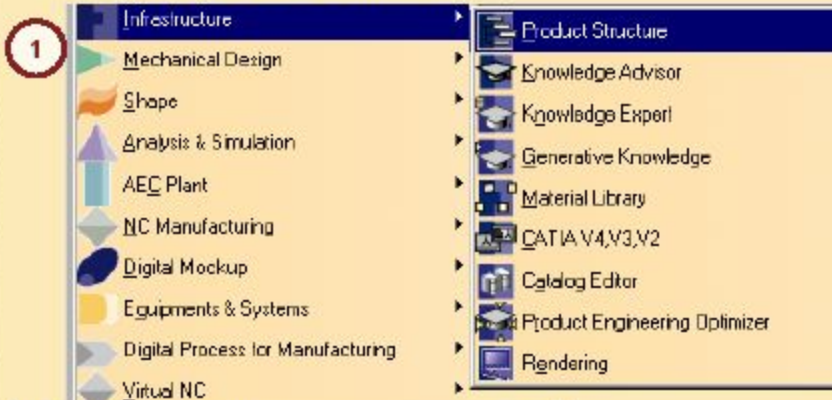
1

Infrastructure
Mechanical Design
Shape
Analysis & Simulation
AEC Plant
NC Manufacturing
Digital Mockup
Equipments & Systems
Digital Process for Manufacturing
Virtual NC

Product Structure
Knowledge Advisor
Knowledge Expert
Generative Knowledge
Material Library
CATIA V4,V3,V2
Catalog Editor
Product Engineering Optimizer
Rendering